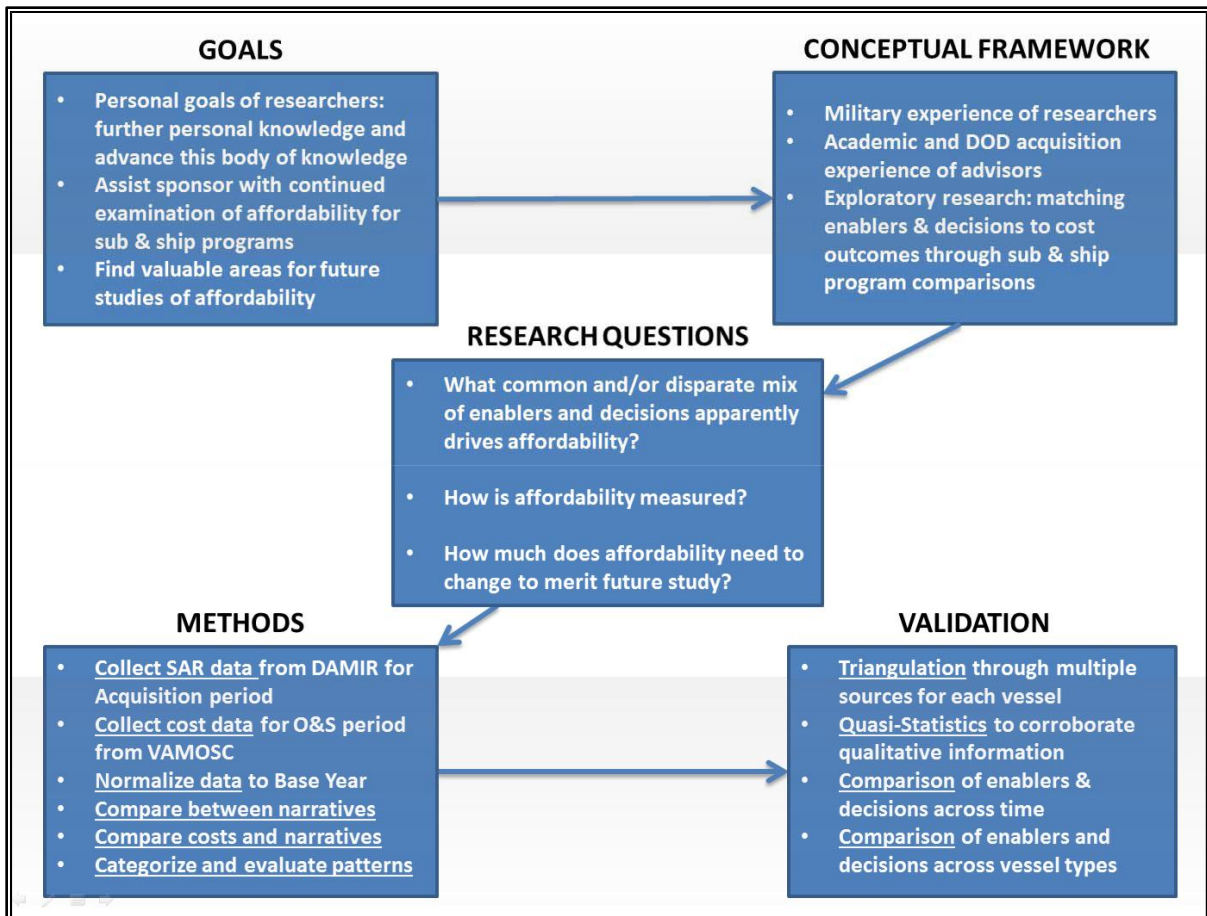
GOALS

- Personal goals of researchers: further personal knowledge and advance this body of knowledge
- Assist sponsor with continued examination of affordability for sub & ship programs
- Find valuable areas for future studies of affordability

CONCEPTUAL FRAMEWORK

- Military experience of researchers
- Academic and DOD acquisition experience of advisors
- Exploratory research: matching enablers & decisions to cost outcomes through sub & ship program comparisons

RESEARCH QUESTIONS

- What common and/or disparate mix of enablers and decisions apparently drives affordability?
- How is affordability measured?
- How much does affordability need to change to merit future study?

METHODS

- Collect SAR data from DAMIR for Acquisition period
- Collect cost data for O&S period from VAMOSC
- Normalize data to Base Year
- Compare between narratives
- Compare costs and narratives
- Categorize and evaluate patterns

VALIDATION

- Triangulation through multiple sources for each vessel
- Quasi-Statistics to corroborate qualitative information
- Comparison of enablers & decisions across time
- Comparison of enablers and decisions across vessel types